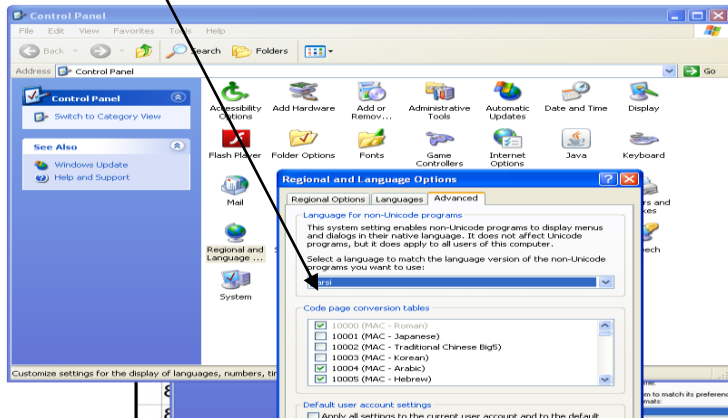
Control Panel

File Edit View Favorites Tools Help

Back Search Folders

Address Control Panel Go

Control Panel

Switch to Category View

See Also

Windows Update

Help and Support

Accessibility Options

Add Hardware

Add or Remov...

Administrative Tools

Automatic Updates

Date and Time

Display

Flash Player

Folder Options

Fonts

Game Controllers

Internet Options

Java

Keyboard

Mail

Regional and Language ...

System

rs and xes

ech

Regional and Language Options

Regional Options Languages Advanced

Language for non-Unicode programs

This system setting enables non-Unicode programs to display menus and dialogs in their native language. It does not affect Unicode programs, but it does apply to all users of this computer.

Select a language to match the language version of the non-Unicode programs you want to use:

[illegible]arsi

Code page conversion tables

10000 (MAC - Roman)

10001 (MAC - Japanese)

10002 (MAC - Traditional Chinese Big5)

10003 (MAC - Korean)

10004 (MAC - Arabic)

10005 (MAC - Hebrew)

Default user account settings

Apply all settings to the current user account and to the default

Customize settings for the display of languages, numbers, tim

n to match its

mats: